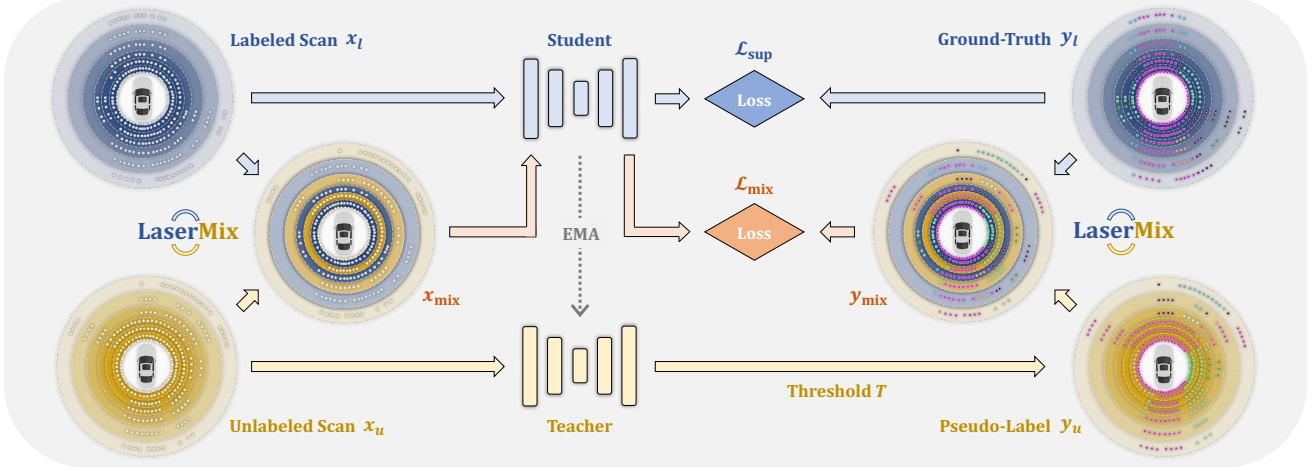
Labeled Scan $x_l$

Student

$\mathcal{L}_{\text{sup}}$

Loss

Ground-Truth $y_l$

LaserMix

$\mathcal{L}_{\text{mix}}$

EMA

Loss

LaserMix

$x_{\text{mix}}$

$y_{\text{mix}}$

Threshold $T$

Unlabeled Scan $x_u$

Teacher

Pseudo-Label $y_u$